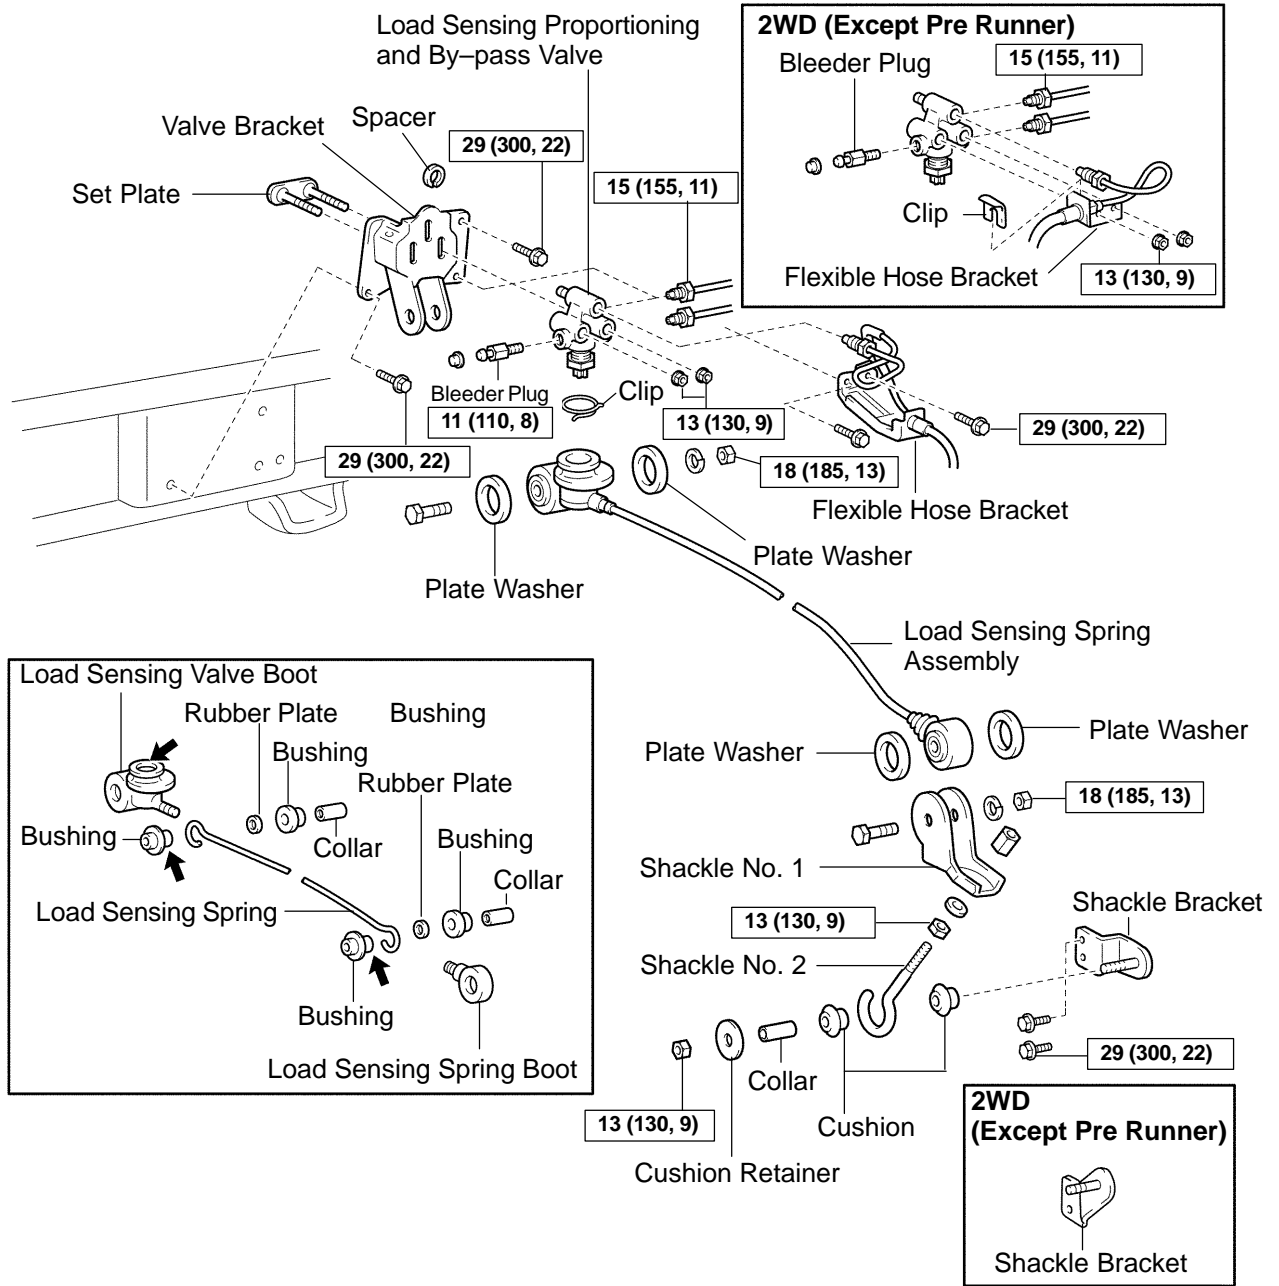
Load Sensing Proportioning and By–pass Valve

2WD (Except Pre Runner)
Bleeder Plug
15 (155, 11)
Clip
Flexible Hose Bracket
13 (130, 9)

Valve Bracket
Spacer
29 (300, 22)
Set Plate
15 (155, 11)
Bleeder Plug
Clip
11 (110, 8)
13 (130, 9)
29 (300, 22)
29 (300, 22)
18 (185, 13)
Flexible Hose Bracket
Plate Washer
Plate Washer
Load Sensing Spring Assembly

Load Sensing Valve Boot
Rubber Plate
Bushing
Bushing
Rubber Plate
Collar
Bushing
Bushing
Collar
Load Sensing Spring
Bushing
Load Sensing Spring Boot

Plate Washer
Plate Washer
18 (185, 13)
Shackle No. 1
13 (130, 9)
Shackle Bracket
Shackle No. 2
29 (300, 22)
Collar
Cushion
13 (130, 9)
Cushion Retainer

2WD
(Except Pre Runner)
Shackle Bracket